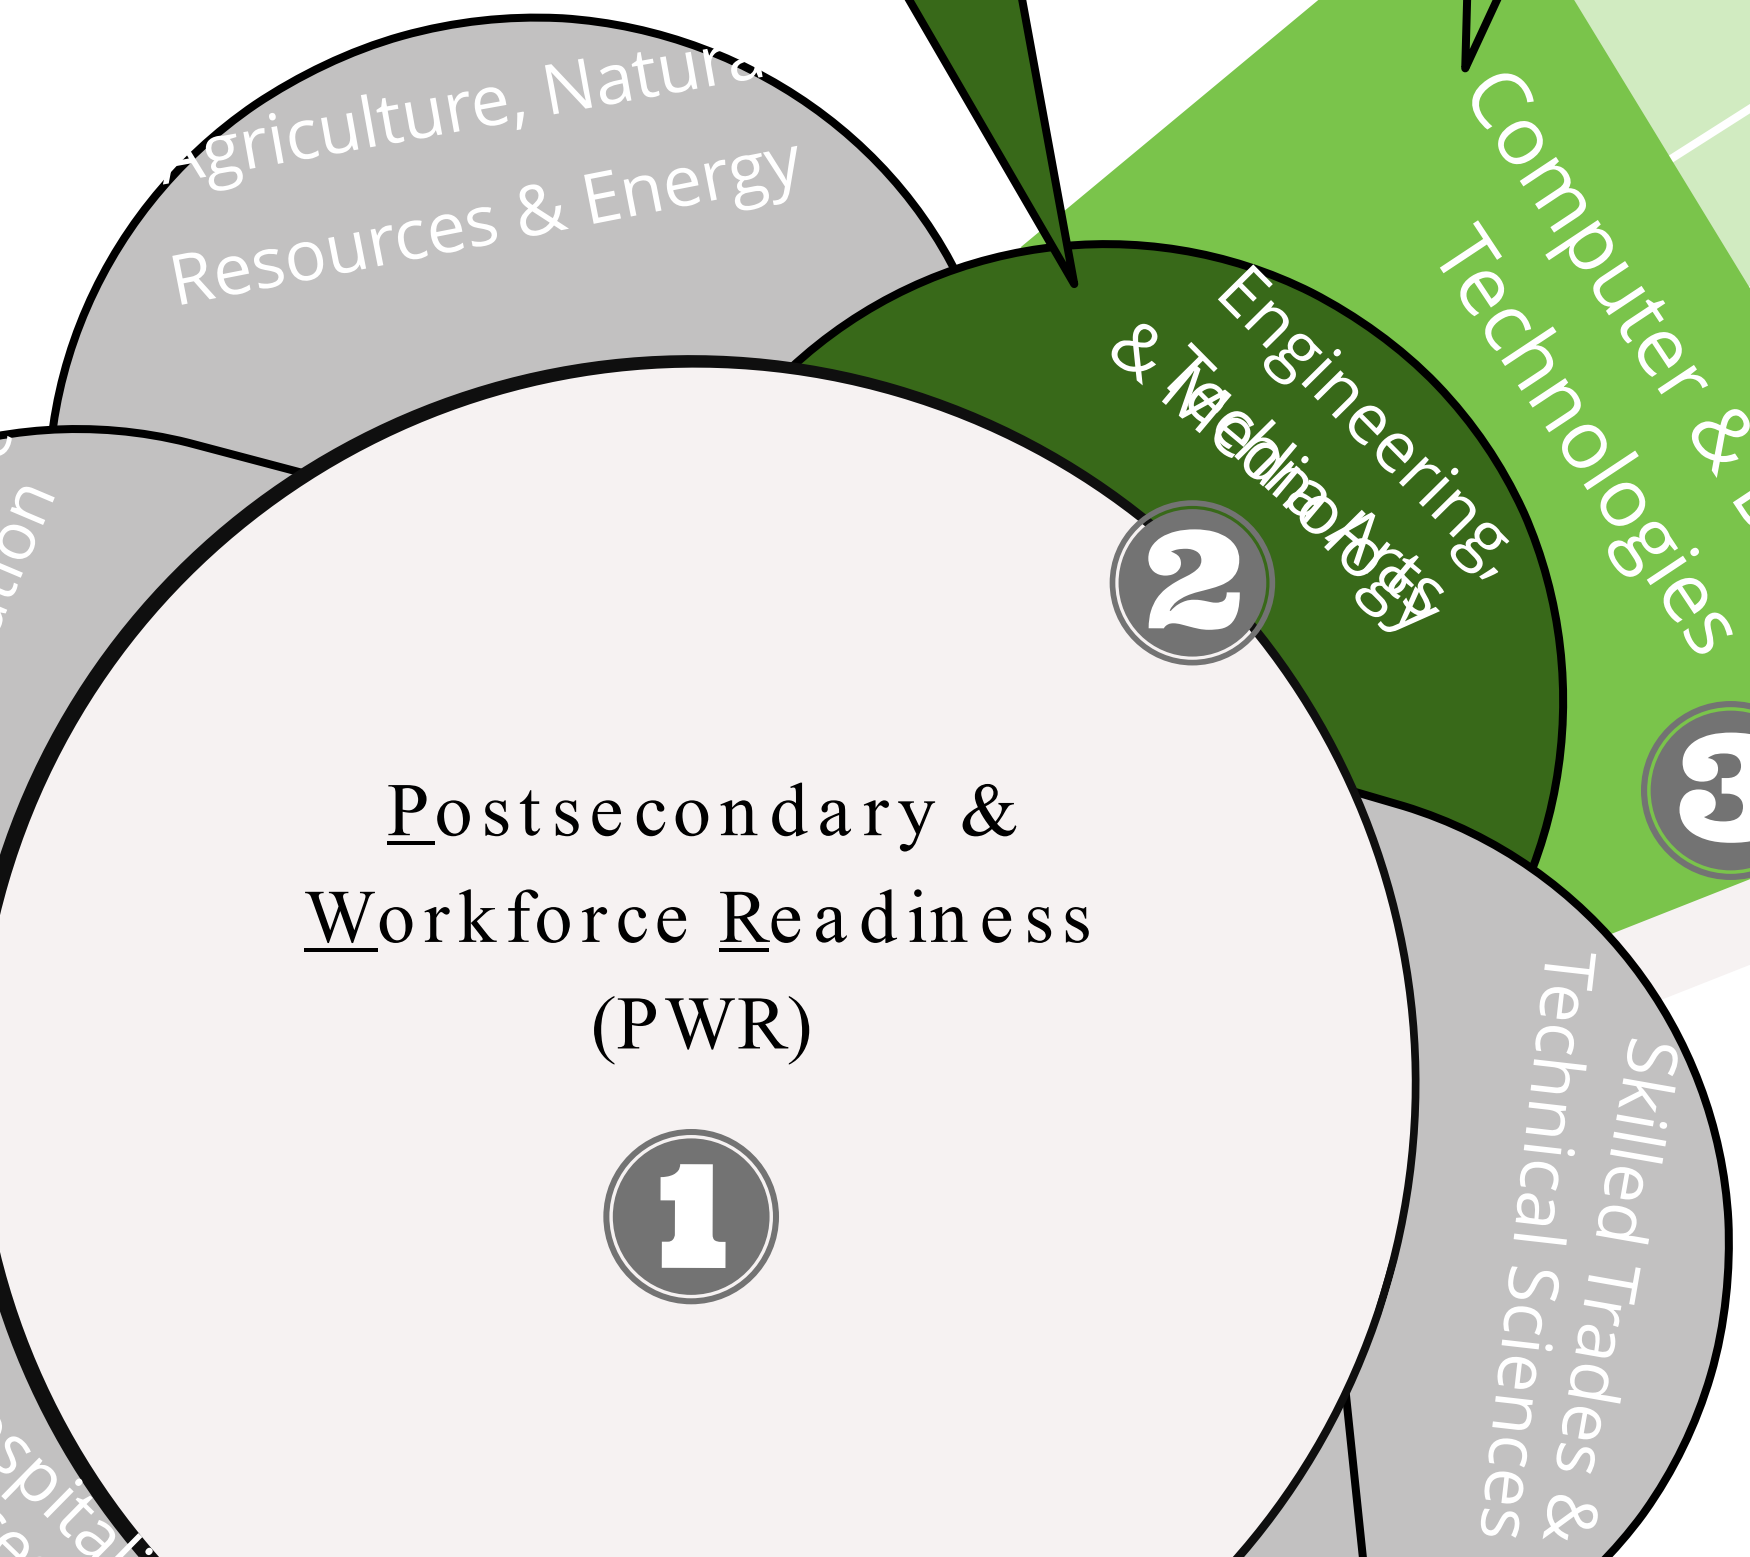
Agriculture, Natura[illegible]
Resources & Energy

Engineering,
& Technology
Media Arts

Computer & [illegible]
Technologies

3

2

Postsecondary &
Workforce Readiness
(PWR)

1

Skilled Trades &
Technical Sciences

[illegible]tion

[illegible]spital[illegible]